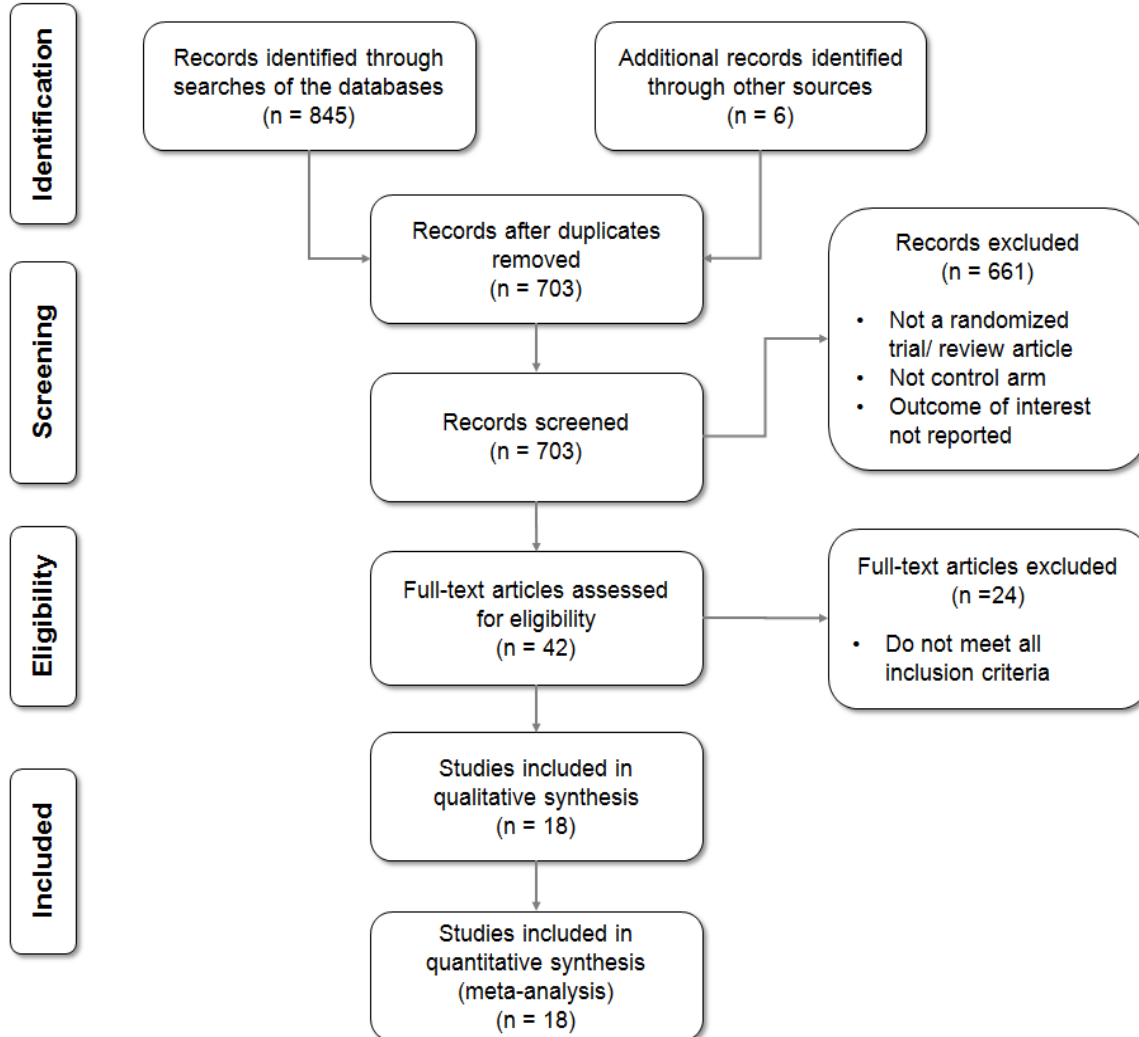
Identification

Records identified through searches of the databases
(n = 845)

Additional records identified through other sources
(n = 6)

Records after duplicates removed
(n = 703)

Screening

Records excluded
(n = 661)

• Not a randomized trial/ review article
• Not control arm
• Outcome of interest not reported

Records screened
(n = 703)

Eligibility

Full-text articles assessed for eligibility
(n = 42)

Full-text articles excluded
(n =24)

• Do not meet all inclusion criteria

Included

Studies included in qualitative synthesis
(n = 18)

Studies included in quantitative synthesis
(meta-analysis)
(n = 18)